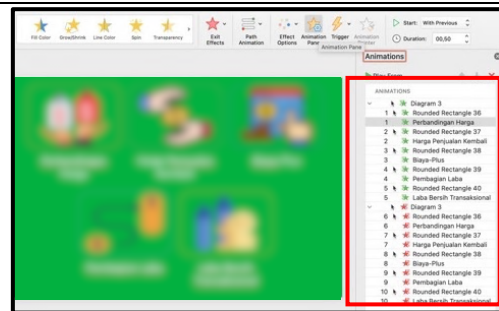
Fill Color GrowShrink Line Color Spin Transparency Exit Effects Path Animation Effect Options Animation Pane Trigger Animation Painter

Start: With Previous
Duration: 00,50

Animation Pane

Animations

Play From

ANIMATIONS
Diagram 3
1 Rounded Rectangle 36
1 Perbandingan Harga
2 Rounded Rectangle 37
2 Harga Penjualan Kembali
3 Rounded Rectangle 38
3 Biaya-Plus
4 Rounded Rectangle 39
4 Pembagian Laba
5 Rounded Rectangle 40
5 Laba Bersih Transaksional
Diagram 3
6 Rounded Rectangle 36
6 Perbandingan Harga
7 Rounded Rectangle 37
7 Harga Penjualan Kembali
8 Rounded Rectangle 38
8 Biaya-Plus
9 Rounded Rectangle 39
9 Pembagian Laba
10 Rounded Rectangle 40
10 Laba Bersih Transaksional